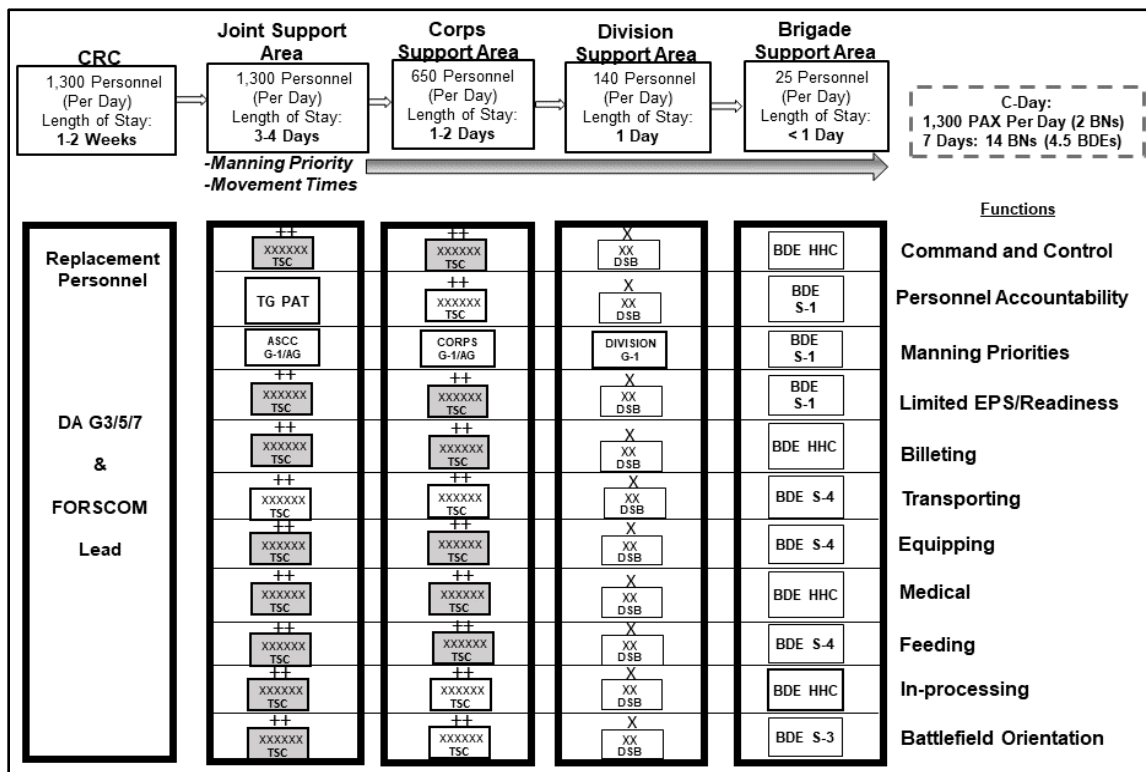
CRC
1,300 Personnel (Per Day) Length of Stay: **1-2 Weeks**

Joint Support Area
1,300 Personnel (Per Day) Length of Stay: **3-4 Days**

Corps Support Area
650 Personnel (Per Day) Length of Stay: **1-2 Days**

Division Support Area
140 Personnel (Per Day) Length of Stay: **1 Day**

Brigade Support Area
25 Personnel (Per Day) Length of Stay: **< 1 Day**

C-Day:
1,300 PAX Per Day (2 BNs)
7 Days: 14 BNs (4.5 BDEs)

-Manning Priority
-Movement Times

Replacement Personnel

DA G3/5/7
&
FORSCOM
Lead

| Joint Support Area | Corps Support Area | Division Support Area | Brigade Support Area | Functions |
|---|---|---|---|---|
| ++ XXXXXX TSC | ++ XXXXXX TSC | X XX DSB | BDE HHC | Command and Control |
| TG PAT | ++ XXXXXX TSC | X XX DSB | BDE S-1 | Personnel Accountability |
| ASCC G-1/AG | CORPS G-1/AG | DIVISION G-1 | BDE S-1 | Manning Priorities |
| ++ XXXXXX TSC | ++ XXXXXX TSC | X XX DSB | BDE S-1 | Limited EPS/Readiness |
| ++ XXXXXX TSC | ++ XXXXXX TSC | X XX DSB | BDE HHC | Billeting |
| ++ XXXXXX TSC | ++ XXXXXX TSC | X XX DSB | BDE S-4 | Transporting |
| ++ XXXXXX TSC | ++ XXXXXX TSC | X XX DSB | BDE S-4 | Equipping |
| ++ XXXXXX TSC | ++ XXXXXX TSC | X XX DSB | BDE HHC | Medical |
| ++ XXXXXX TSC | ++ XXXXXX TSC | X XX DSB | BDE S-4 | Feeding |
| ++ XXXXXX TSC | ++ XXXXXX TSC | X XX DSB | BDE HHC | In-processing |
| ++ XXXXXX TSC | ++ XXXXXX TSC | X XX DSB | BDE S-3 | Battlefield Orientation |